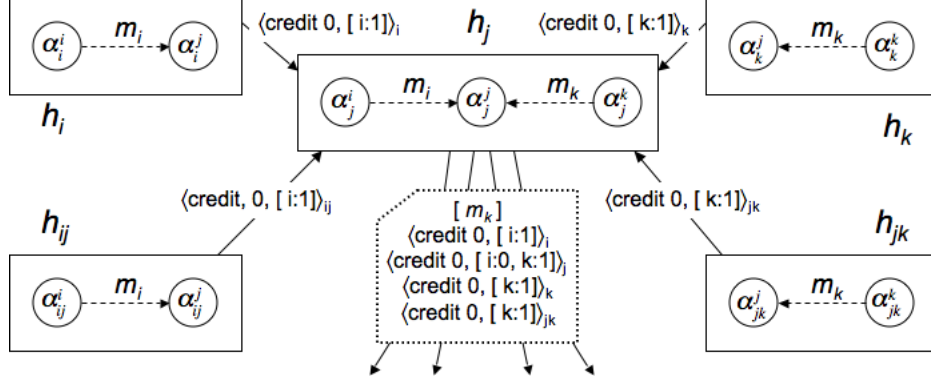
$\alpha^i_i$ $m_i$ $\alpha^j_i$

$h_i$

$\langle$credit 0, [ i:1]$\rangle_i$

$h_j$

$\langle$credit 0, [ k:1]$\rangle_k$

$\alpha^j_k$ $m_k$ $\alpha^k_k$

$h_k$

$\alpha^i_j$ $m_i$ $\alpha^j_j$ $m_k$ $\alpha^k_j$

$\langle$credit, 0, [ i:1]$\rangle_{ij}$

$\langle$credit 0, [ k:1]$\rangle_{jk}$

$h_{ij}$

$h_{jk}$

[ $m_k$ ]
$\langle$credit 0, [ i:1]$\rangle_i$
$\langle$credit 0, [ i:0, k:1]$\rangle_j$
$\langle$credit 0, [ k:1]$\rangle_k$
$\langle$credit 0, [ k:1]$\rangle_{jk}$

$\alpha^i_{ij}$ $m_i$ $\alpha^j_{ij}$

$\alpha^j_{jk}$ $m_k$ $\alpha^k_{jk}$